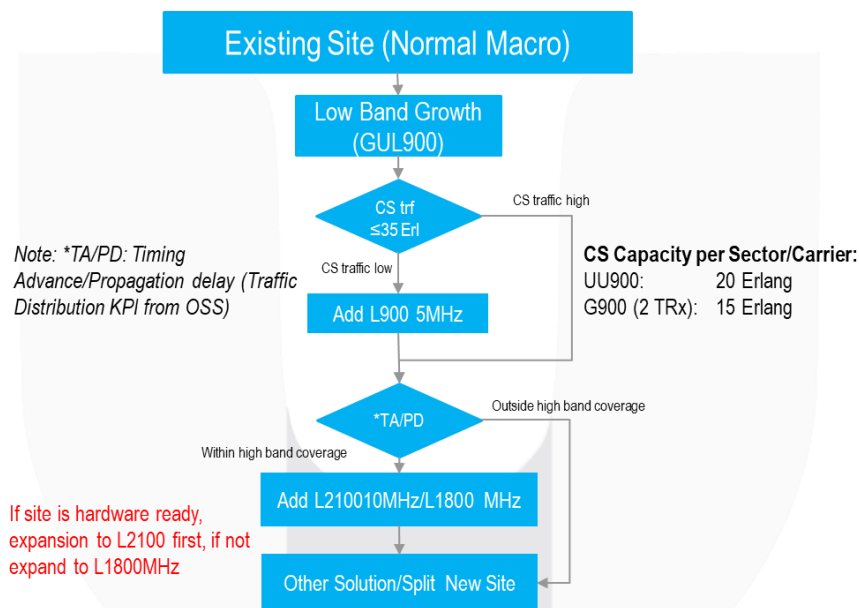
Existing Site (Normal Macro)

Low Band Growth (GUL900)

CS trf ≤35 Erl

CS traffic high

CS traffic low

Note: *TA/PD: Timing Advance/Propagation delay (Traffic Distribution KPI from OSS)

**CS Capacity per Sector/Carrier:**

UU900: 20 Erlang

G900 (2 TRx): 15 Erlang

Add L900 5MHz

*TA/PD

Outside high band coverage

Within high band coverage

Add L210010MHz/L1800 MHz

If site is hardware ready, expansion to L2100 first, if not expand to L1800MHz

Other Solution/Split New Site